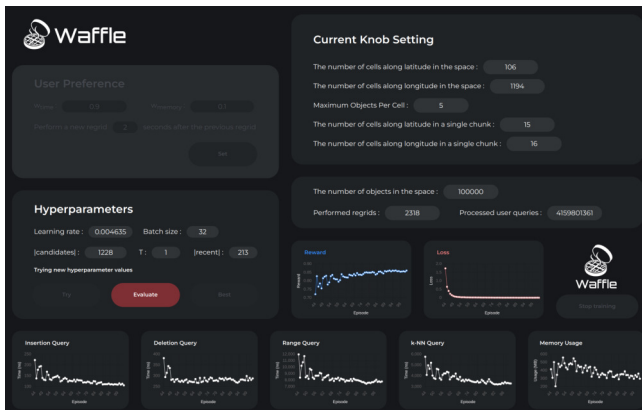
Waffle

User Preference

Phrase: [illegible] Frequency: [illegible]

Perform a new regrid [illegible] seconds after the previous regrid

Set

Current Knob Setting

The number of cells along latitude in the space : 106

The number of cells along longitude in the space : 1194

Maximum Objects Per Cell : 5

The number of cells along latitude in a single chunk : 15

The number of cells along longitude in a single chunk : 16

The number of objects in the space : 100000

Performed regrids : 2318

Processed user queries : 4159801361

Hyperparameters

Learning rate : 0.004635

Batch size : 32

|candidates| : 1228

T : 1

|recent| : 213

Trying new hyperparameter values

Try

Evaluate

Best

Reward

Episode

Loss

Episode

Waffle

Stop training

Insertion Query

Episode

Deletion Query

Episode

Range Query

Episode

k-NN Query

Episode

Memory Usage

Episode